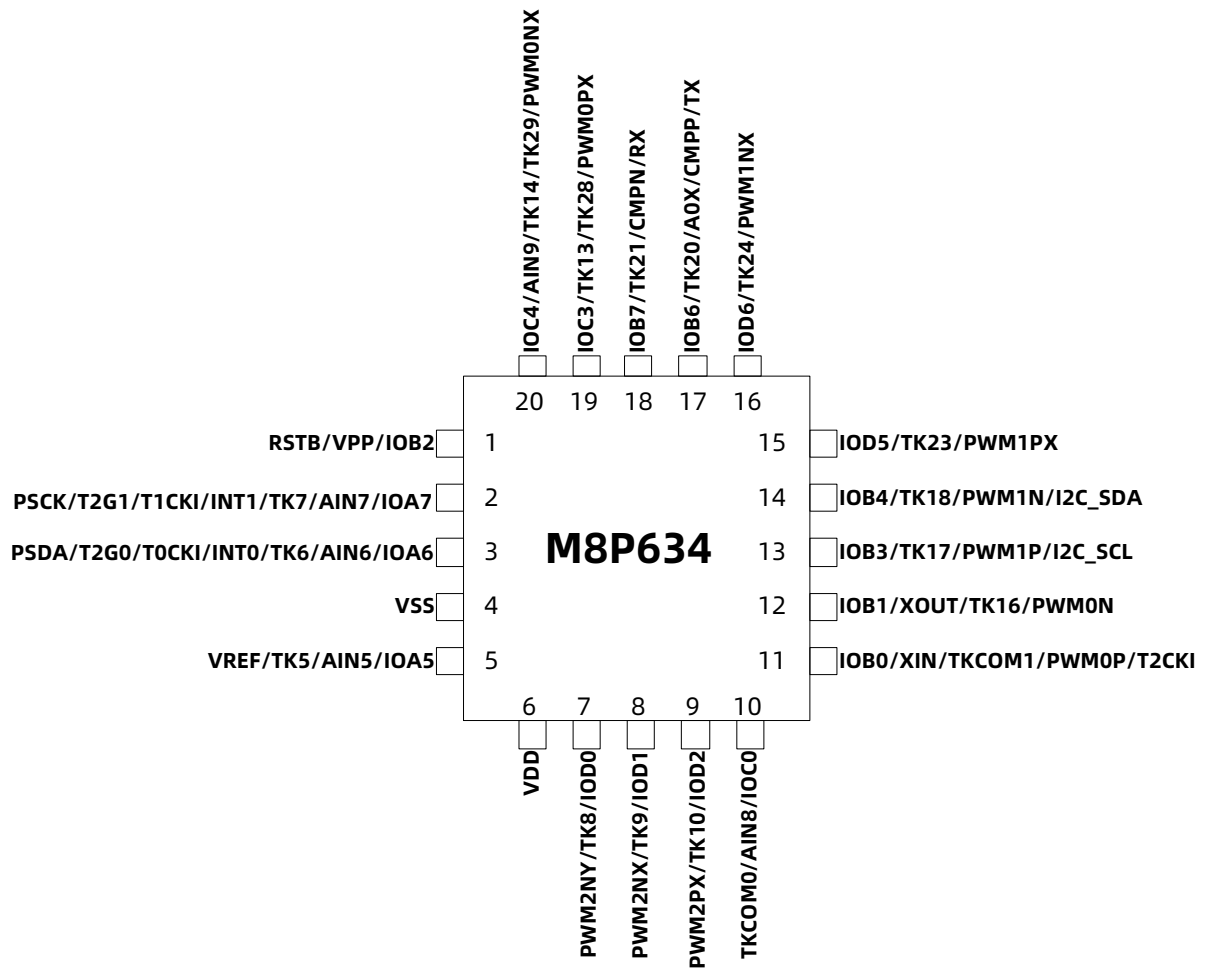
IOC4/AIN9/TK14/TK29/PWM0NX
IOC3/TK13/TK28/PWM0PX
IOB7/TK21/CMPN/RX
IOB6/TK20/A0X/CMPP/TX
IOD6/TK24/PWM1NX

20 19 18 17 16

RSTB/VPP/IOB2 1
PSCK/T2G1/T1CKI/INT1/TK7/AIN7/IOA7 2
PSDA/T2G0/T0CKI/INT0/TK6/AIN6/IOA6 3
VSS 4
VREF/TK5/AIN5/IOA5 5

M8P634

15 IOD5/TK23/PWM1PX
14 IOB4/TK18/PWM1N/I2C_SDA
13 IOB3/TK17/PWM1P/I2C_SCL
12 IOB1/XOUT/TK16/PWM0N
11 IOB0/XIN/TKCOM1/PWM0P/T2CKI

6 7 8 9 10

VDD
PWM2NY/TK8/IOD0
PWM2NX/TK9/IOD1
PWM2PX/TK10/IOD2
TKCOM0/AIN8/IOC0